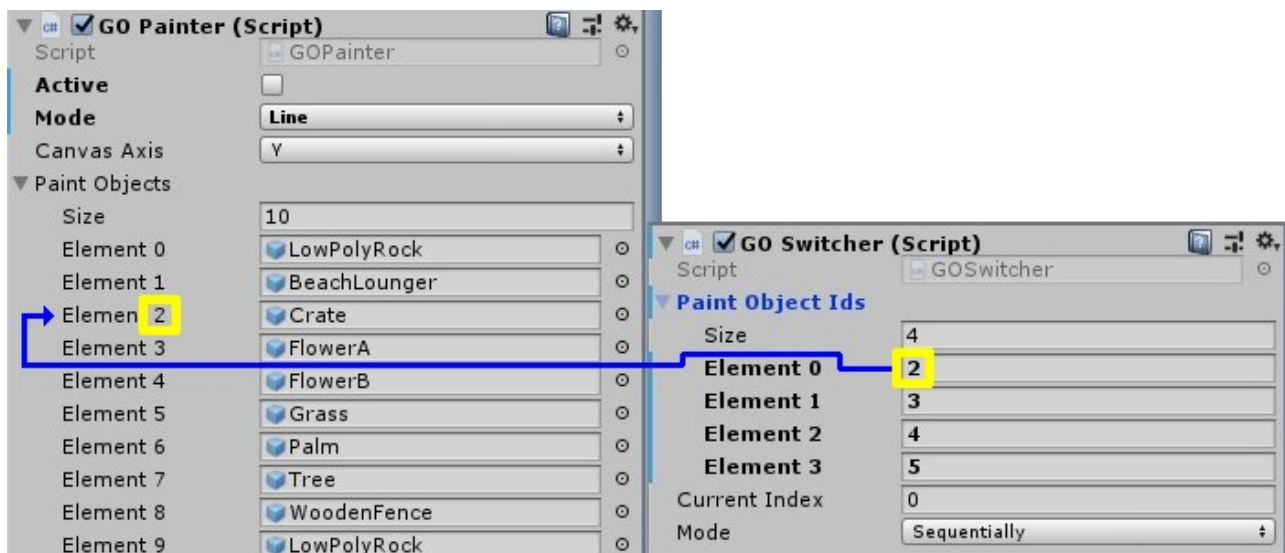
GO Painter (Script)
Script GOPainter
Active
Mode Line
Canvas Axis Y
Paint Objects
Size 10
Element 0 LowPolyRock
Element 1 BeachLounger
Elemen 2 Crate
Element 3 FlowerA
Element 4 FlowerB
Element 5 Grass
Element 6 Palm
Element 7 Tree
Element 8 WoodenFence
Element 9 LowPolyRock

GO Switcher (Script)
Script GOSwitcher
Paint Object Ids
Size 4
Element 0 2
Element 1 3
Element 2 4
Element 3 5
Current Index 0
Mode Sequentially